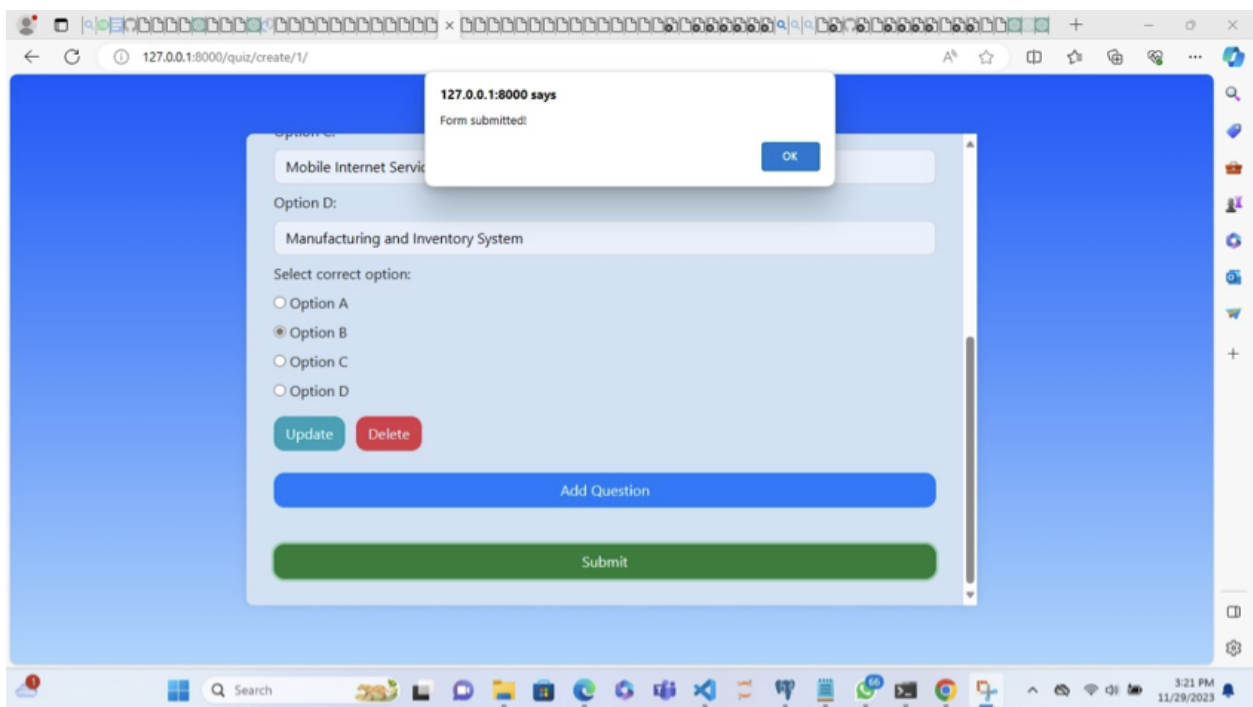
127.0.0.1:8000/quiz/create/1/

127.0.0.1:8000 says

Form submitted!

OK

Option C:

Mobile Internet Servic

Option D:

Manufacturing and Inventory System

Select correct option:

Option A

Option B

Option C

Option D

Update

Delete

Add Question

Submit

Search

3:21 PM
11/29/2023